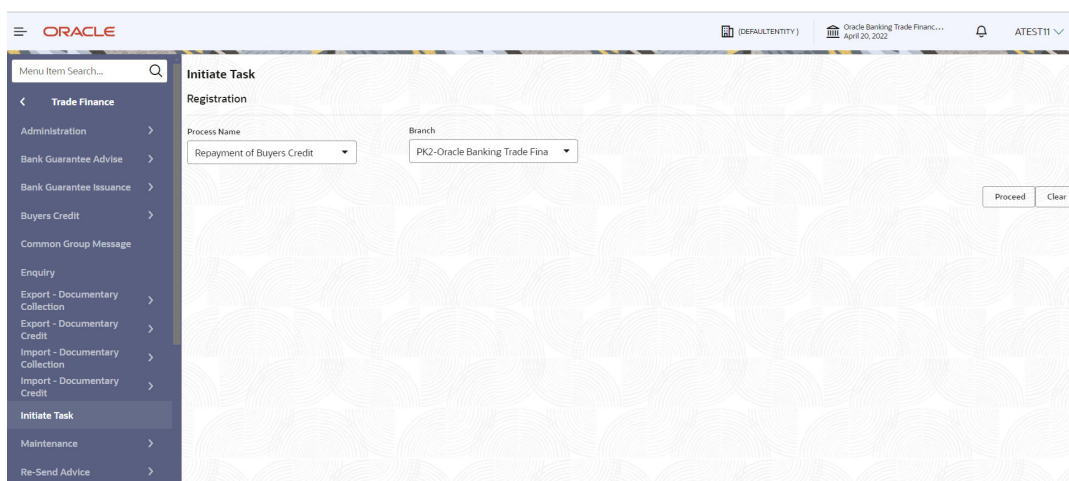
ORACLE

(DEFAULTENTITY)

Oracle Banking Trade Financ...
April 20, 2022

ATEST11

Menu Item Search...

Trade Finance

Administration

Bank Guarantee Advise

Bank Guarantee Issuance

Buyers Credit

Common Group Message

Enquiry

Export - Documentary Collection

Export - Documentary Credit

Import - Documentary Collection

Import - Documentary Credit

Initiate Task

Maintenance

Re-Send Advice

Initiate Task

Registration

Process Name

Repayment of Buyers Credit

Branch

PK2-Oracle Banking Trade Fina

Proceed

Clear